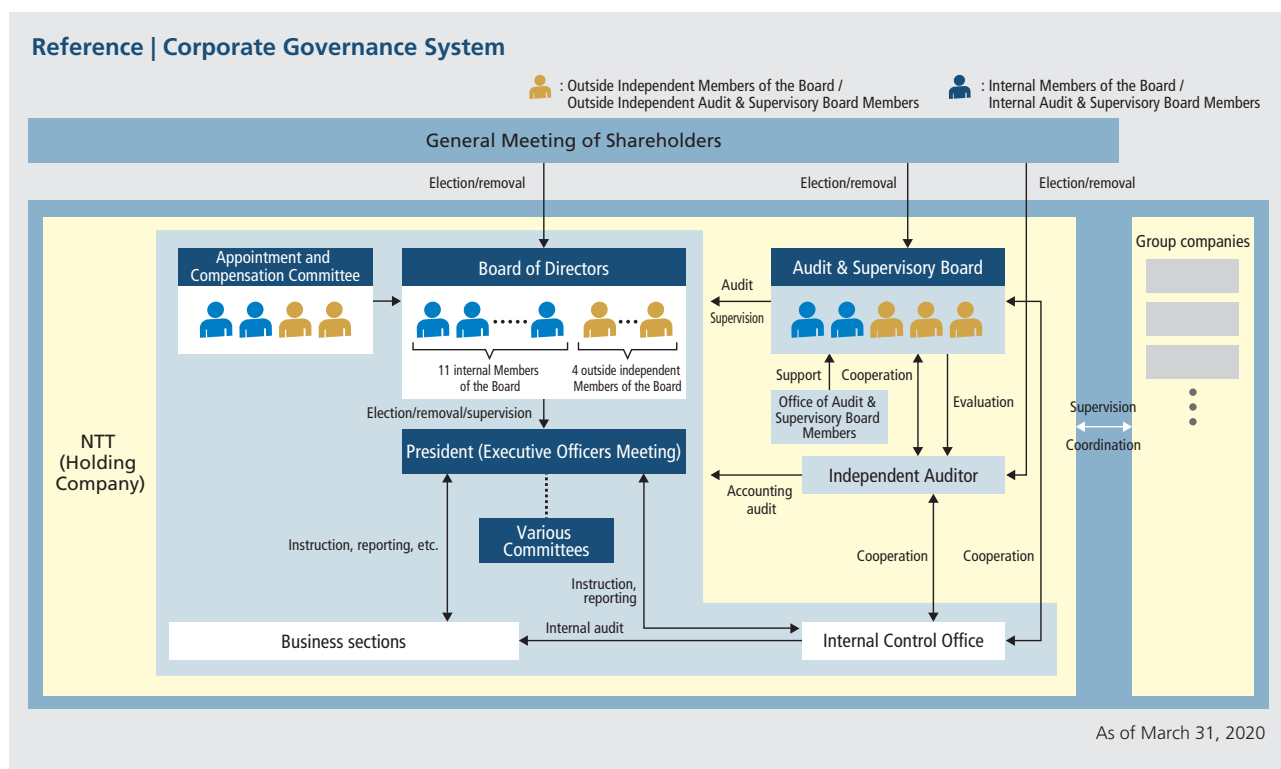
Reference | Corporate Governance System

: Outside Independent Members of the Board / Outside Independent Audit & Supervisory Board Members

: Internal Members of the Board / Internal Audit & Supervisory Board Members

General Meeting of Shareholders

Election/removal

Election/removal

Election/removal

NTT (Holding Company)

Appointment and Compensation Committee

Board of Directors

11 internal Members of the Board

4 outside independent Members of the Board

Election/removal/supervision

President (Executive Officers Meeting)

Various Committees

Instruction, reporting, etc.

Instruction, reporting

Business sections

Internal audit

Internal Control Office

Audit

Supervision

Audit & Supervisory Board

Support

Cooperation

Office of Audit & Supervisory Board Members

Evaluation

Independent Auditor

Accounting audit

Cooperation

Cooperation

Group companies

Supervision

Coordination

As of March 31, 2020